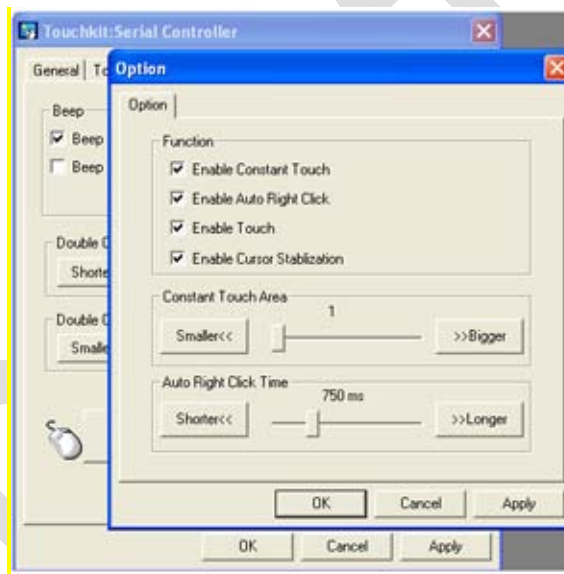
Touchkit:Serial Controller

General | To

Beep

Beep

Beep

Double C

Shorte

Double C

Smalle

Option

Option

Function

Enable Constant Touch

Enable Auto Right Click

Enable Touch

Enable Cursor Stablization

Constant Touch Area

1

Smaller<<

>>Bigger

Auto Right Click Time

750 ms

Shorter<<

>>Longer

OK

Cancel

Apply

OK

Cancel

Apply